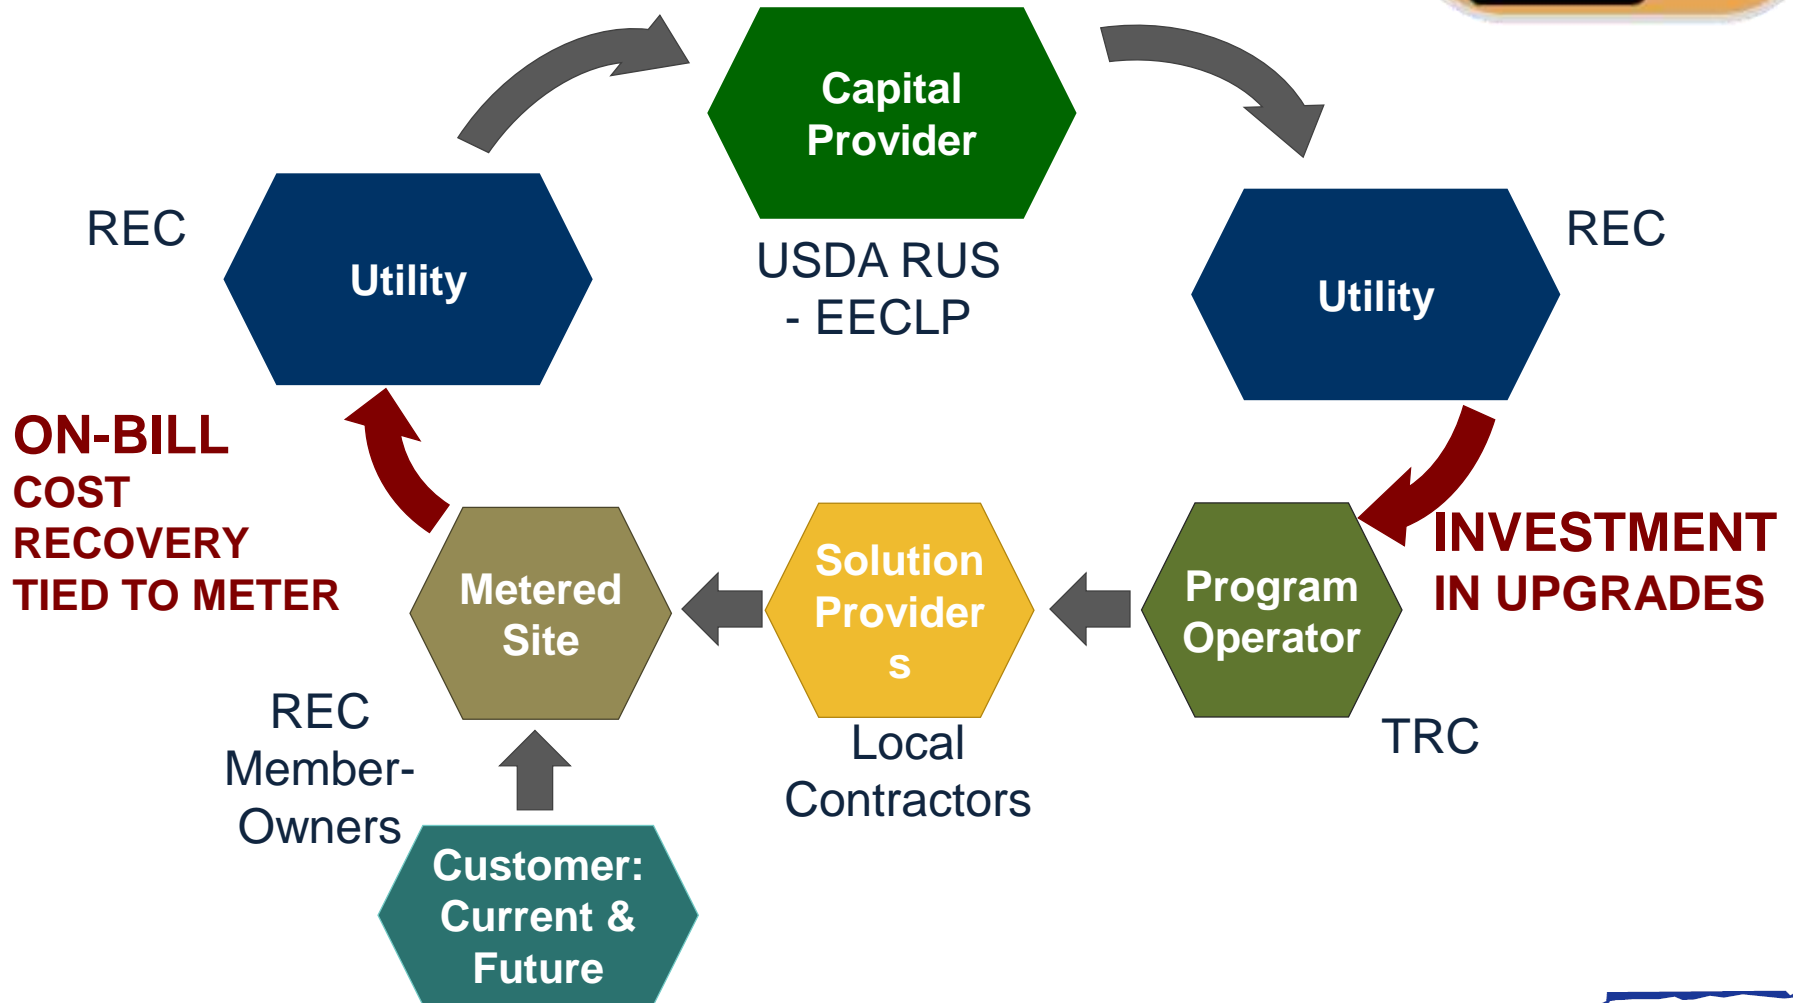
Capital Provider

USDA RUS - EECLP

REC

Utility

REC

Utility

ON-BILL COST RECOVERY TIED TO METER

INVESTMENT IN UPGRADES

Metered Site

Solution Provider s

Program Operator

TRC

REC Member-Owners

Local Contractors

Customer: Current & Future